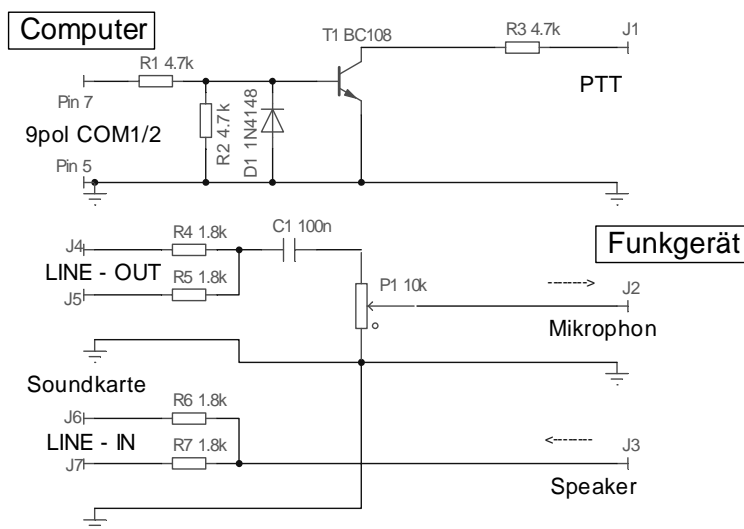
Computer

T1 BC108

R3 4.7k

J1

R1 4.7k

Pin 7

PTT

R2 4.7k

D1 1N4148

9pol COM1/2

Pin 5

R4 1.8k

C1 100n

Funkgerät

J4

LINE - OUT

R5 1.8k

P1 10k

J2

J5

Mikrophon

Soundkarte

R6 1.8k

J6

LINE - IN

R7 1.8k

J3

J7

Speaker